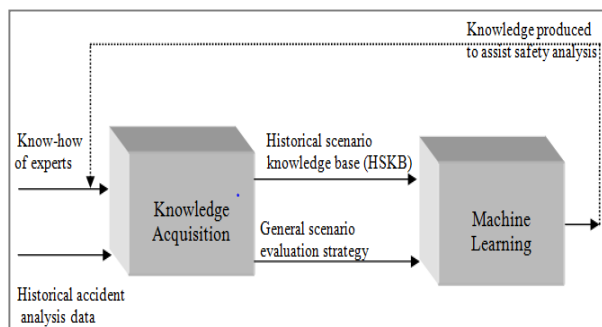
Knowledge produced to assist safety analysis

Know-how of experts

Historical scenario knowledge base (HSKB)

Knowledge Acquisition

General scenario evaluation strategy

Machine Learning

Historical accident analysis data